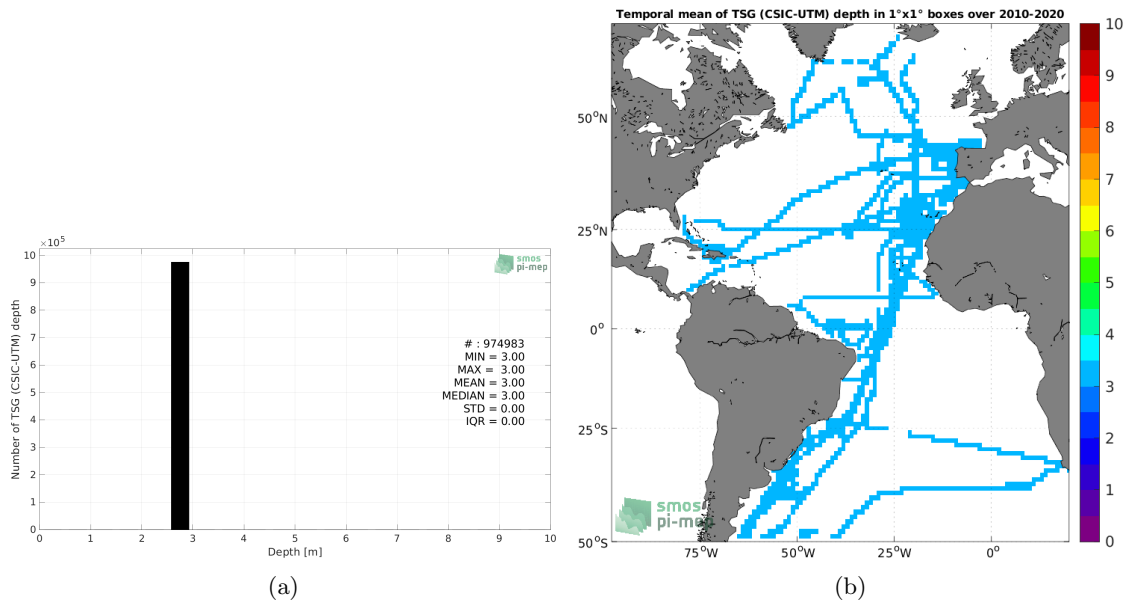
$\times 10^5$
10
9
8
7
6
5
4
3
2
1
0
Number of TSG (CSIC-UTM) depth

smos
pi-mep

# : 974983
MIN = 3.00
MAX = 3.00
MEAN = 3.00
MEDIAN = 3.00
STD = 0.00
IQR = 0.00

0 1 2 3 4 5 6 7 8 9 10
Depth [m]

(a)

Temporal mean of TSG (CSIC-UTM) depth in 1°x1° boxes over 2010-2020

$50^oN$
$25^oN$
$0^o$
$25^oS$
$50^oS$
$75^oW$ $50^oW$ $25^oW$ $0^o$

smos
pi-mep

10
9
8
7
6
5
4
3
2
1
0

(b)